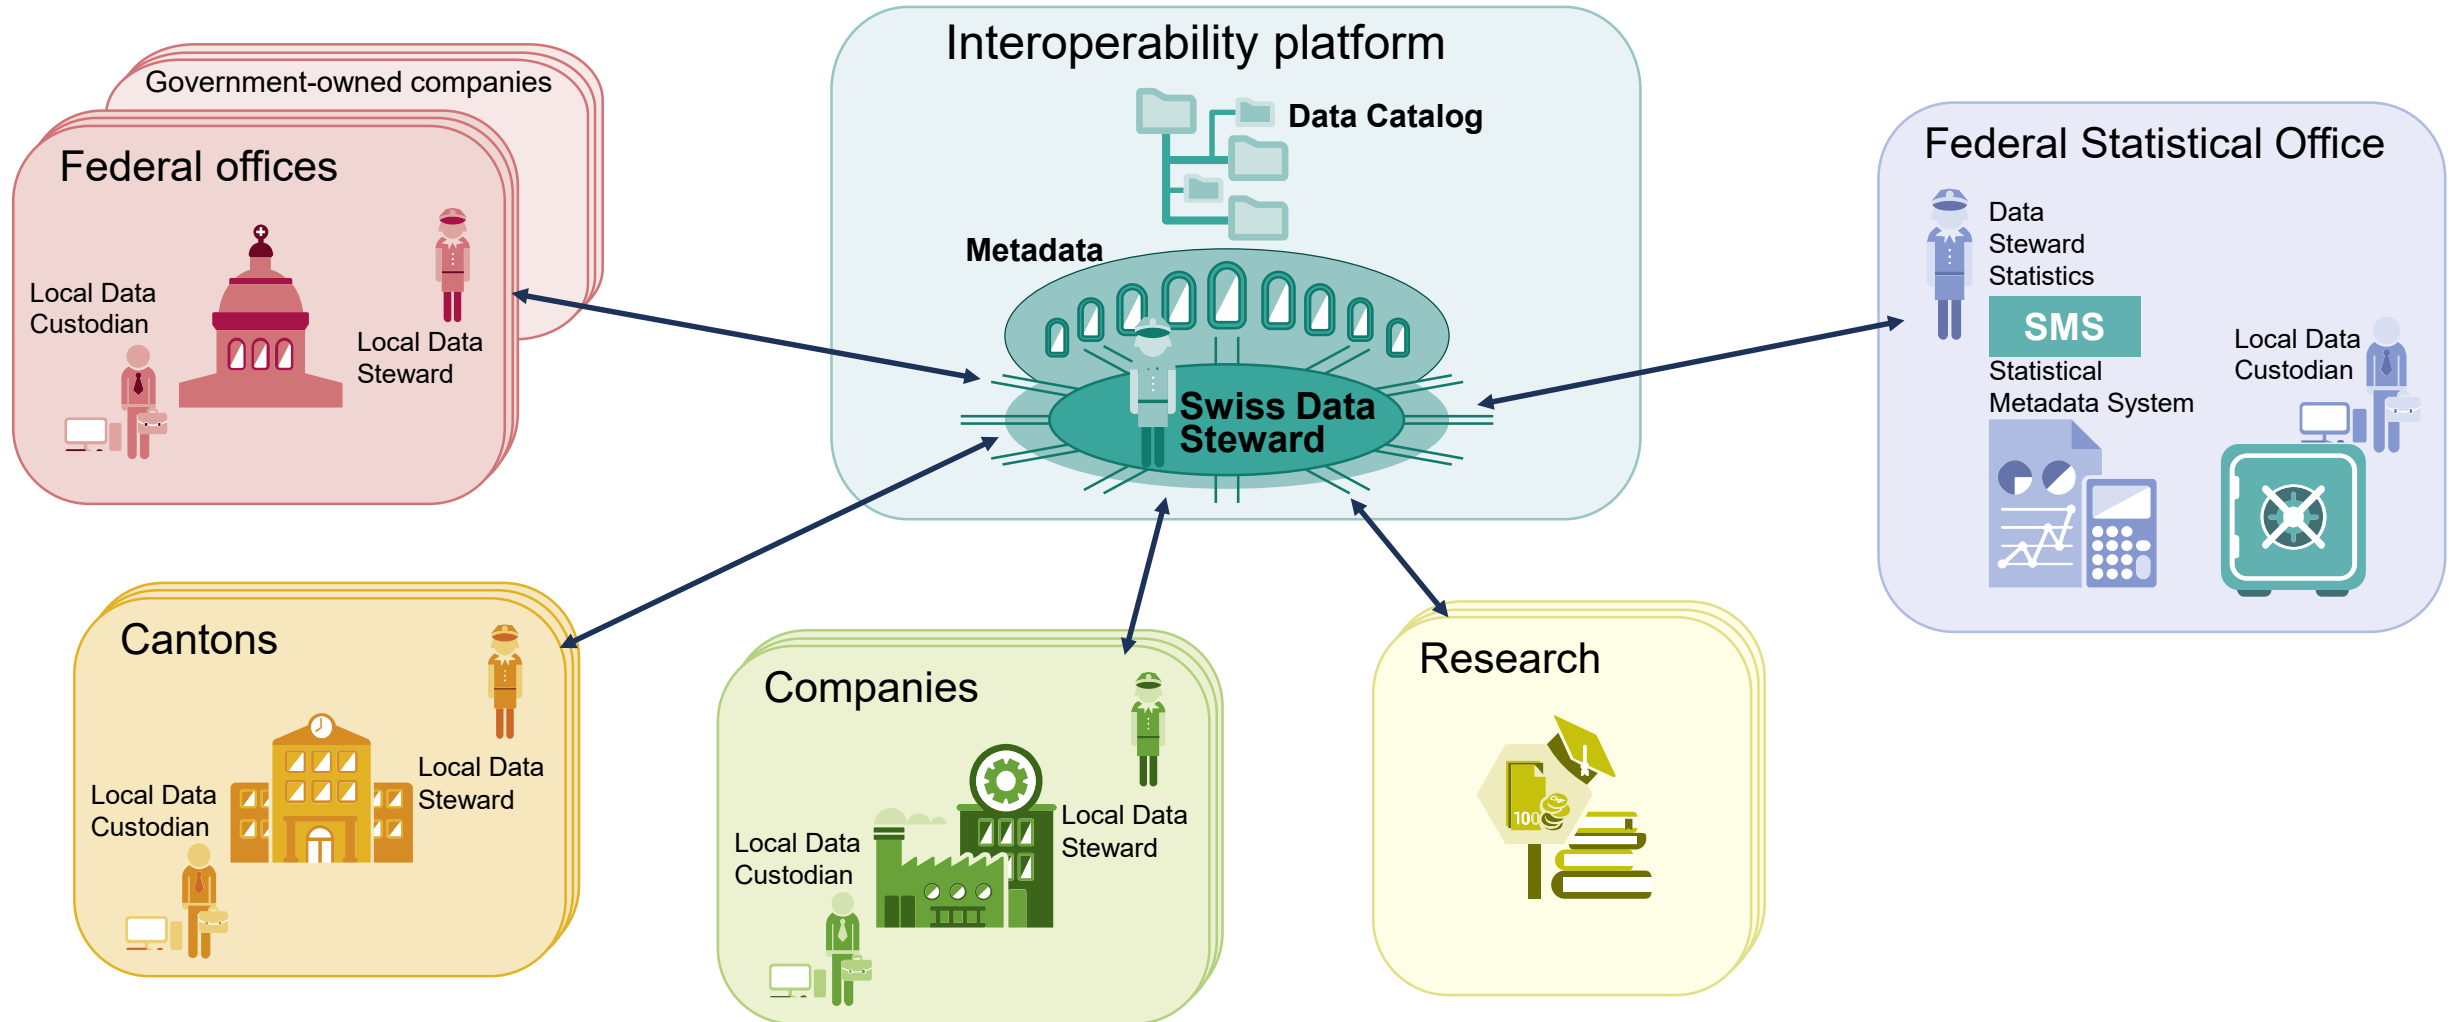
Government-owned companies

Federal offices

Local Data Custodian

Local Data Steward

Interoperability platform

Data Catalog

Metadata

Swiss Data Steward

Federal Statistical Office

Data Steward Statistics

SMS

Statistical Metadata System

Local Data Custodian

Cantons

Local Data Steward

Local Data Custodian

Companies

Local Data Steward

Local Data Custodian

Research

100